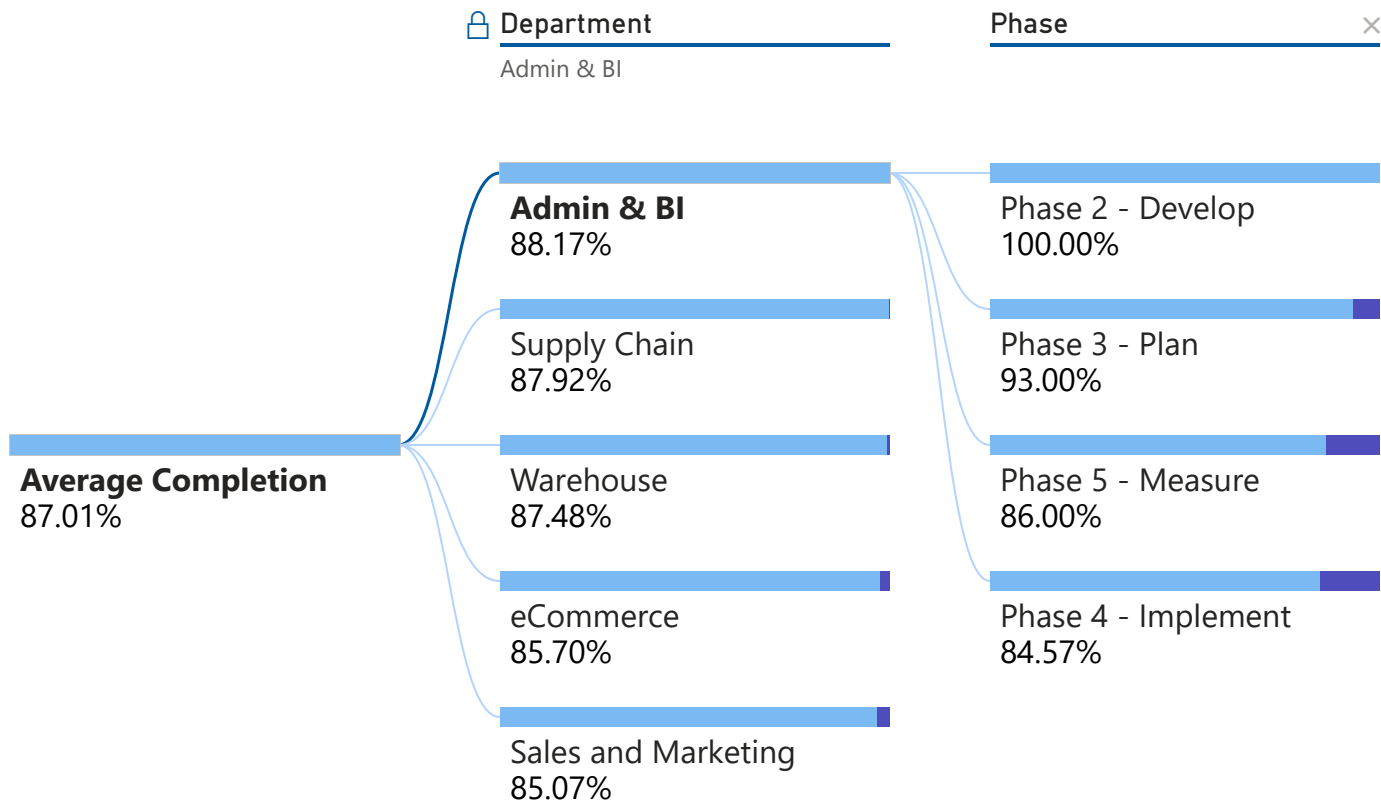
Department
Admin & BI

Phase
×

Average Completion
87.01%

Admin & BI
88.17%

Supply Chain
87.92%

Warehouse
87.48%

eCommerce
85.70%

Sales and Marketing
85.07%

Phase 2 - Develop
100.00%

Phase 3 - Plan
93.00%

Phase 5 - Measure
86.00%

Phase 4 - Implement
84.57%